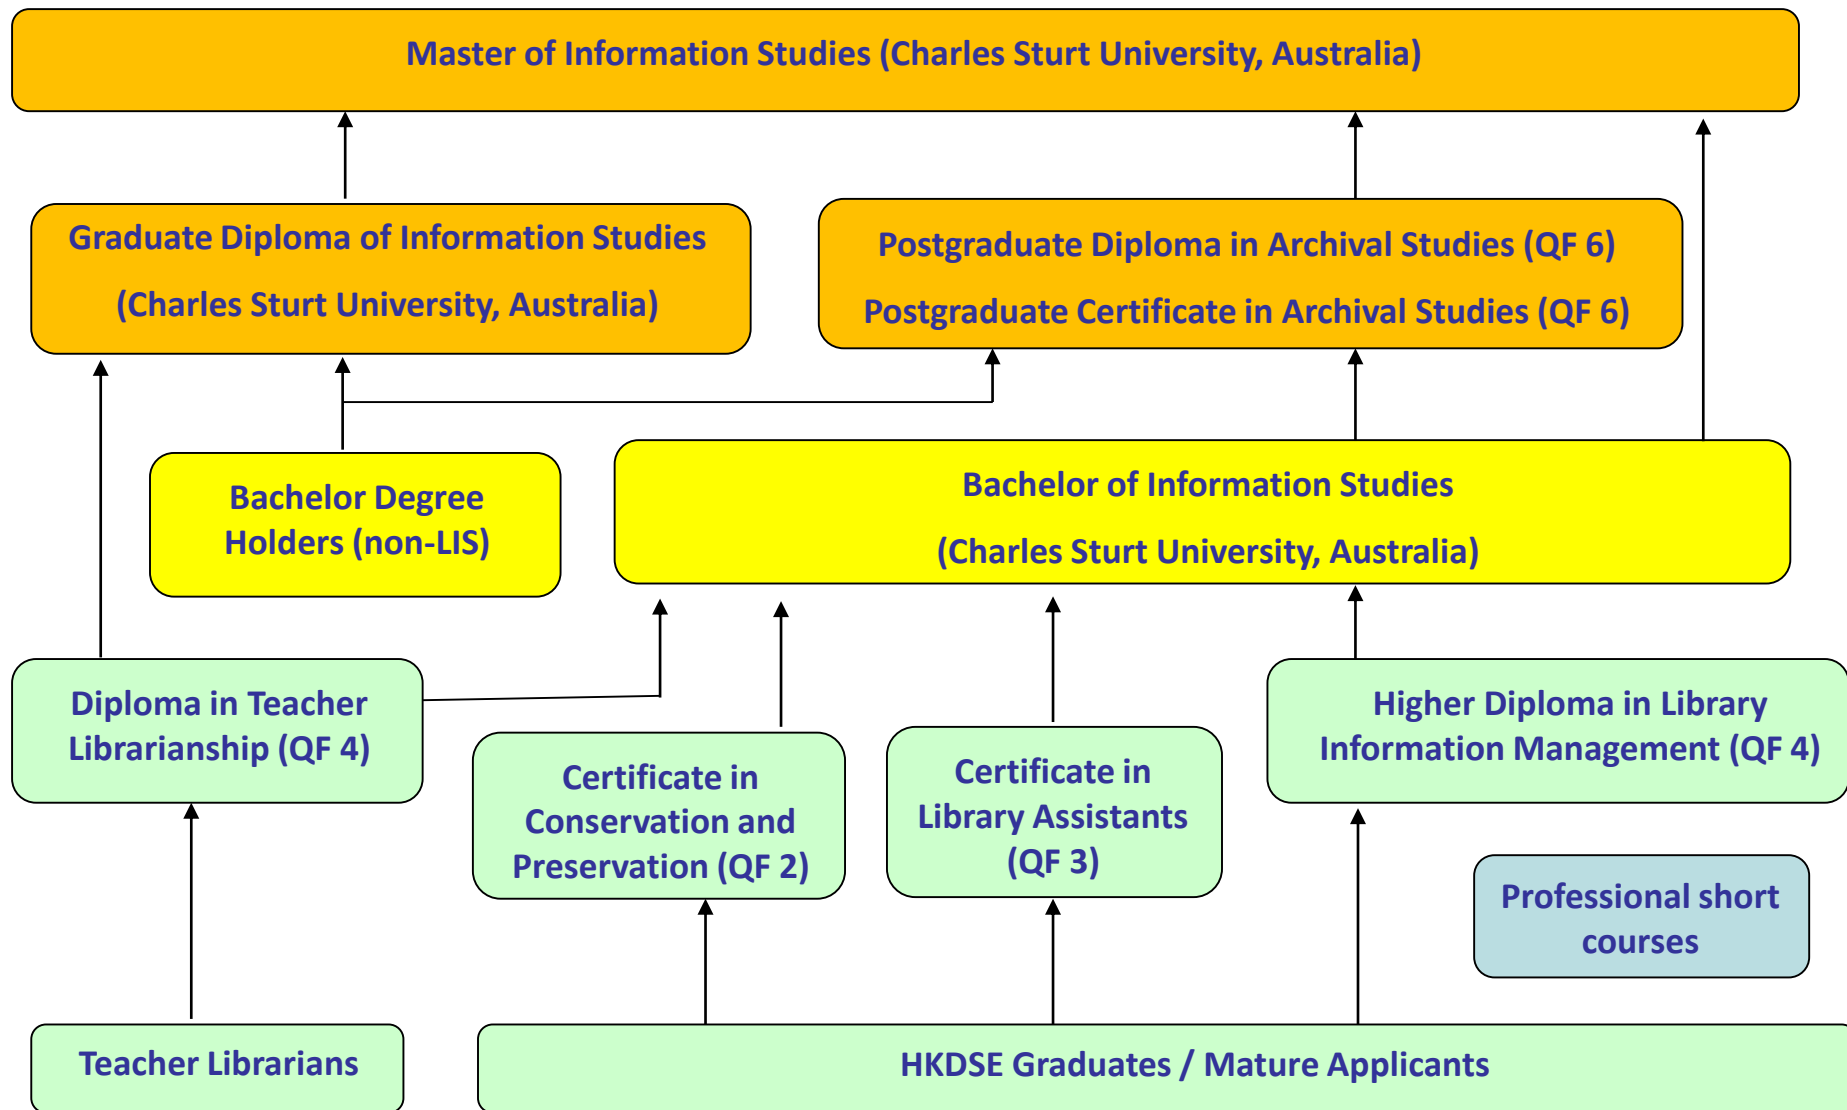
Master of Information Studies (Charles Sturt University, Australia)

Graduate Diploma of Information Studies
(Charles Sturt University, Australia)

Postgraduate Diploma in Archival Studies (QF 6)
Postgraduate Certificate in Archival Studies (QF 6)

Bachelor Degree Holders (non-LIS)

Bachelor of Information Studies
(Charles Sturt University, Australia)

Diploma in Teacher Librarianship (QF 4)

Certificate in Conservation and Preservation (QF 2)

Certificate in Library Assistants (QF 3)

Higher Diploma in Library Information Management (QF 4)

Professional short courses

Teacher Librarians

HKDSE Graduates / Mature Applicants